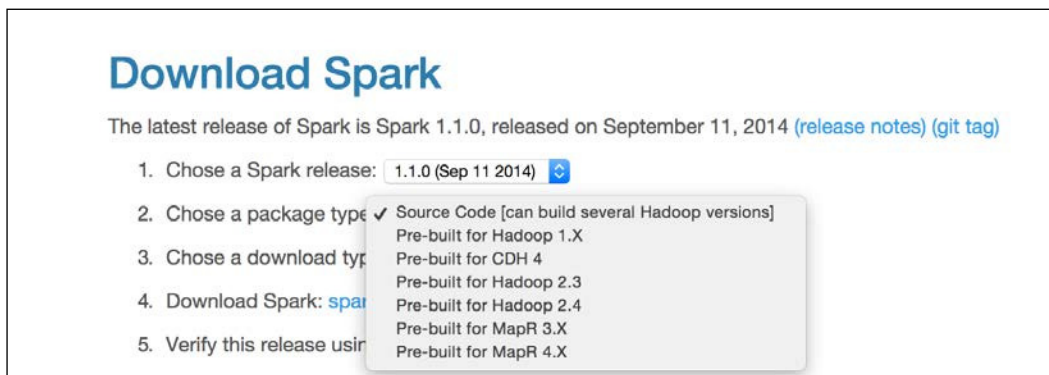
Download Spark

The latest release of Spark is Spark 1.1.0, released on September 11, 2014 (release notes) (git tag)

1. Chose a Spark release: 1.1.0 (Sep 11 2014)

2. Chose a package type

3. Chose a download typ

4. Download Spark: spar

5. Verify this release usin

✓ Source Code [can build several Hadoop versions]
Pre-built for Hadoop 1.X
Pre-built for CDH 4
Pre-built for Hadoop 2.3
Pre-built for Hadoop 2.4
Pre-built for MapR 3.X
Pre-built for MapR 4.X